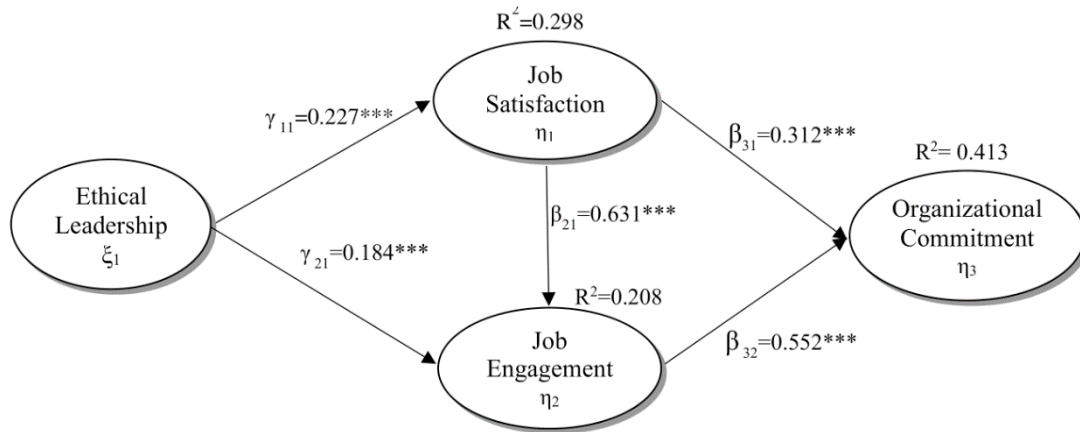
$R^2$=0.298

Job Satisfaction $\eta_1$

$\gamma_{11}$=0.227***

$\beta_{31}$=0.312***

$R^2$= 0.413

Ethical Leadership $\xi_1$

$\beta_{21}$=0.631***

Organizational Commitment $\eta_3$

$\gamma_{21}$=0.184***

$R^2$=0.208

Job Engagement $\eta_2$

$\beta_{32}$=0.552***